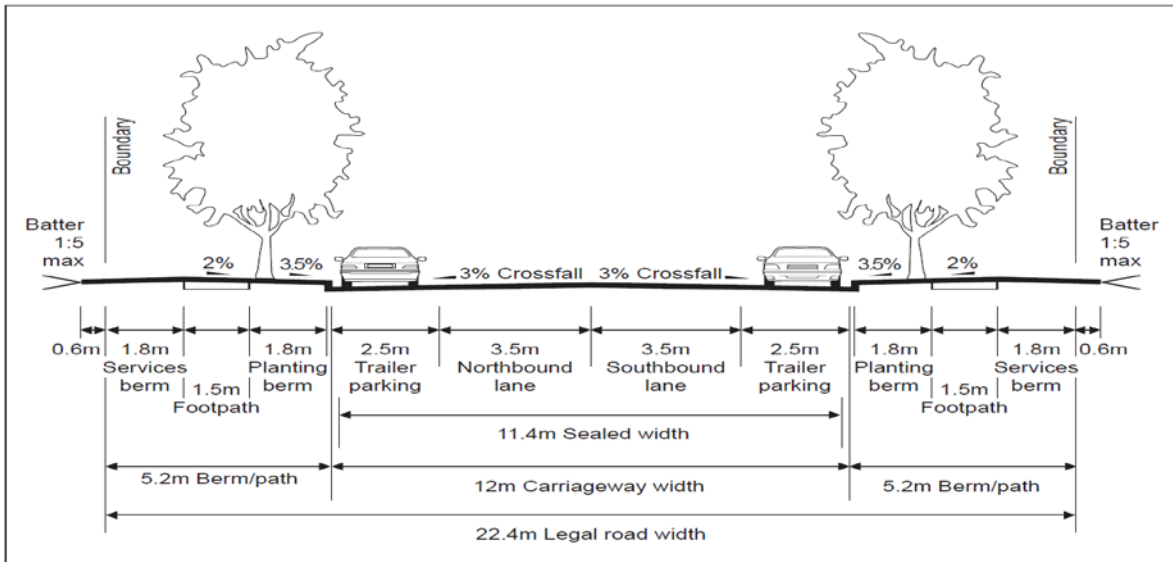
Boundary

Boundary

Batter 1:5 max

2%

3.5%

3% Crossfall

3% Crossfall

3.5%

2%

Batter 1:5 max

0.6m

1.8m Services berm

1.5m Footpath

1.8m Planting berm

2.5m Trailer parking

3.5m Northbound lane

3.5m Southbound lane

2.5m Trailer parking

1.8m Planting berm

1.5m Footpath

1.8m Services berm

0.6m

11.4m Sealed width

5.2m Berm/path

12m Carriageway width

5.2m Berm/path

22.4m Legal road width